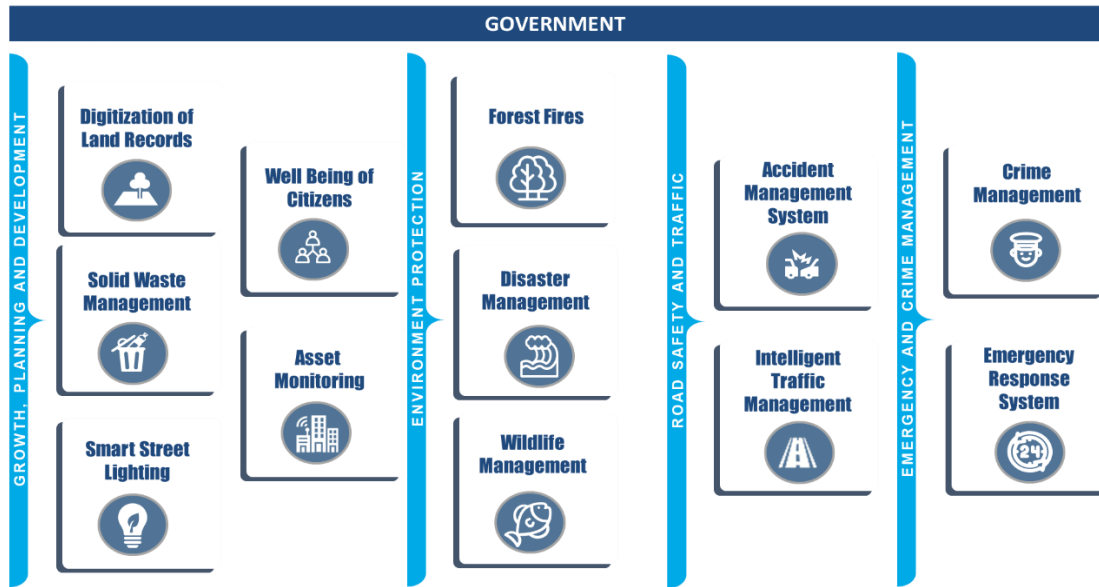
GOVERNMENT

GROWTH, PLANNING AND DEVELOPMENT

Digitization of Land Records

Solid Waste Management

Smart Street Lighting

Well Being of Citizens

Asset Monitoring

ENVIRONMENT PROTECTION

Forest Fires

Disaster Management

Wildlife Management

ROAD SAFETY AND TRAFFIC

Accident Management System

Intelligent Traffic Management

EMERGENCY AND CRIME MANAGEMENT

Crime Management

Emergency Response System

24